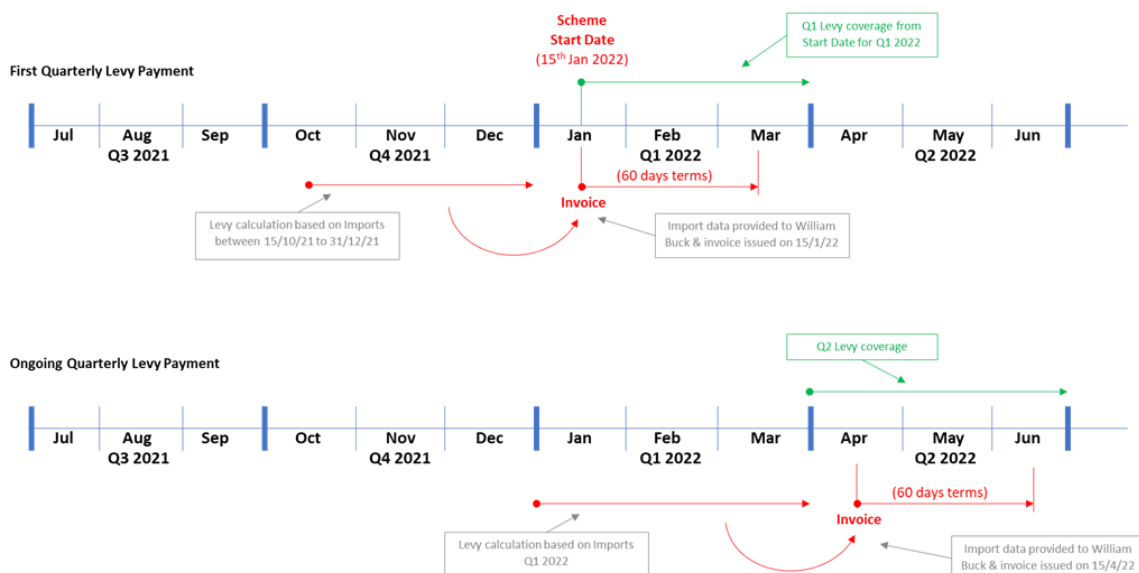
First Quarterly Levy Payment

Scheme Start Date
(15$^{th}$ Jan 2022)

Q1 Levy coverage from Start Date for Q1 2022

Jul Aug Sep Oct Nov Dec Jan Feb Mar Apr May Jun

Q3 2021 Q4 2021 Q1 2022 Q2 2022

(60 days terms)

Invoice

Levy calculation based on Imports between 15/10/21 to 31/12/21

Import data provided to William Buck & invoice issued on 15/1/22

Ongoing Quarterly Levy Payment

Q2 Levy coverage

Jul Aug Sep Oct Nov Dec Jan Feb Mar Apr May Jun

Q3 2021 Q4 2021 Q1 2022 Q2 2022

(60 days terms)

Invoice

Levy calculation based on Imports Q1 2022

Import data provided to William Buck & invoice issued on 15/4/22